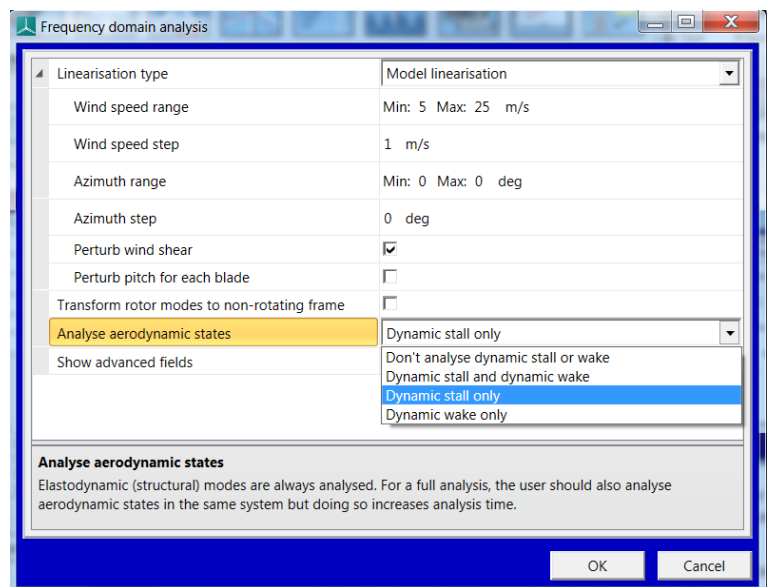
Frequency domain analysis

Linearisation type | Model linearisation
Wind speed range | Min: 5 Max: 25 m/s
Wind speed step | 1 m/s
Azimuth range | Min: 0 Max: 0 deg
Azimuth step | 0 deg
Perturb wind shear
Perturb pitch for each blade
Transform rotor modes to non-rotating frame
Analyse aerodynamic states | Dynamic stall only
Show advanced fields

Don't analyse dynamic stall or wake
Dynamic stall and dynamic wake
Dynamic stall only
Dynamic wake only

Analyse aerodynamic states
Elastodynamic (structural) modes are always analysed. For a full analysis, the user should also analyse aerodynamic states in the same system but doing so increases analysis time.

OK
Cancel